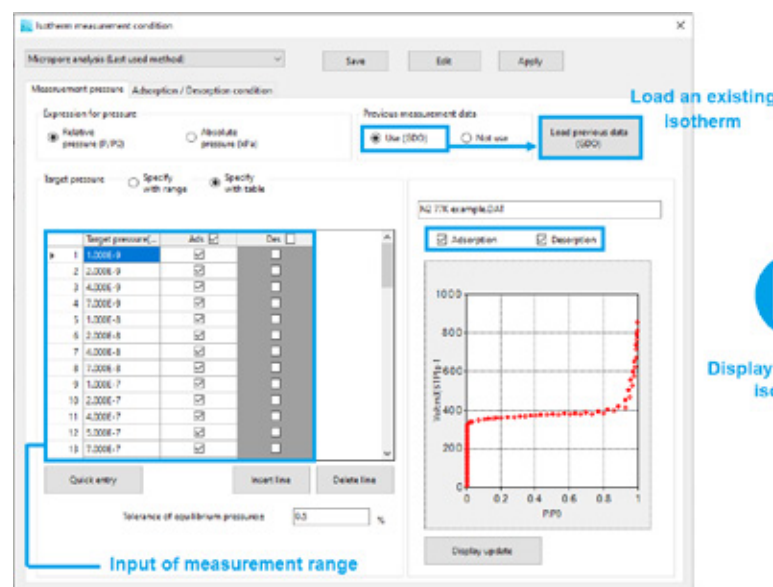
Isotherm measurement condition

×

Micropore analysis (Last used method)

Save

Edit

Apply

Measurement pressure

Adsorption / Desorption condition

Expression for pressure

Relative pressure (P/P0)

Absolute pressure (kPa)

Previous measurement data

Use (SDO)

Not use

Load previous data (SDO)

Load an existing isotherm

Target pressure

Specify with range

Specify with table

N2 77K example.DAT

Adsorption

Desorption

| | Target pressure(... | Ads | Des |
|---|---|---|---|
| 1 | 1.000E-9 | ☑ | ☐ |
| 2 | 2.000E-9 | ☑ | ☐ |
| 3 | 4.000E-9 | ☑ | ☐ |
| 4 | 7.000E-9 | ☑ | ☐ |
| 5 | 1.000E-8 | ☑ | ☐ |
| 6 | 2.000E-8 | ☑ | ☐ |
| 7 | 4.000E-8 | ☑ | ☐ |
| 8 | 7.000E-8 | ☑ | ☐ |
| 9 | 1.000E-7 | ☑ | ☐ |
| 10 | 2.000E-7 | ☑ | ☐ |
| 11 | 4.000E-7 | ☑ | ☐ |
| 12 | 5.000E-7 | ☑ | ☐ |
| 13 | 7.000E-7 | ☑ | ☐ |

1000

800

600

400

200

0

0

0.2

0.4

0.6

0.8

1

P/P0

Va/cm³(STP) g⁻¹

Display

iso

Quick entry

Insert line

Delete line

Tolerance of equilibrium pressure

0.5

%

Display update

Input of measurement range